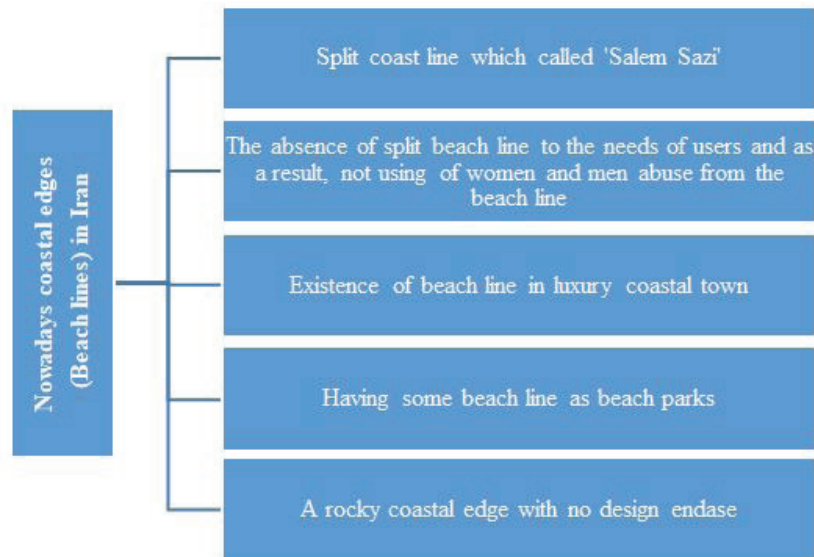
Nowadays coastal edges (Beach lines) in Iran

Split coast line which called 'Salem Sazi'

The absence of split beach line to the needs of users and as a result, not using of women and men abuse from the beach line

Existence of beach line in luxury coastal town

Having some beach line as beach parks

A rocky coastal edge with no design endase